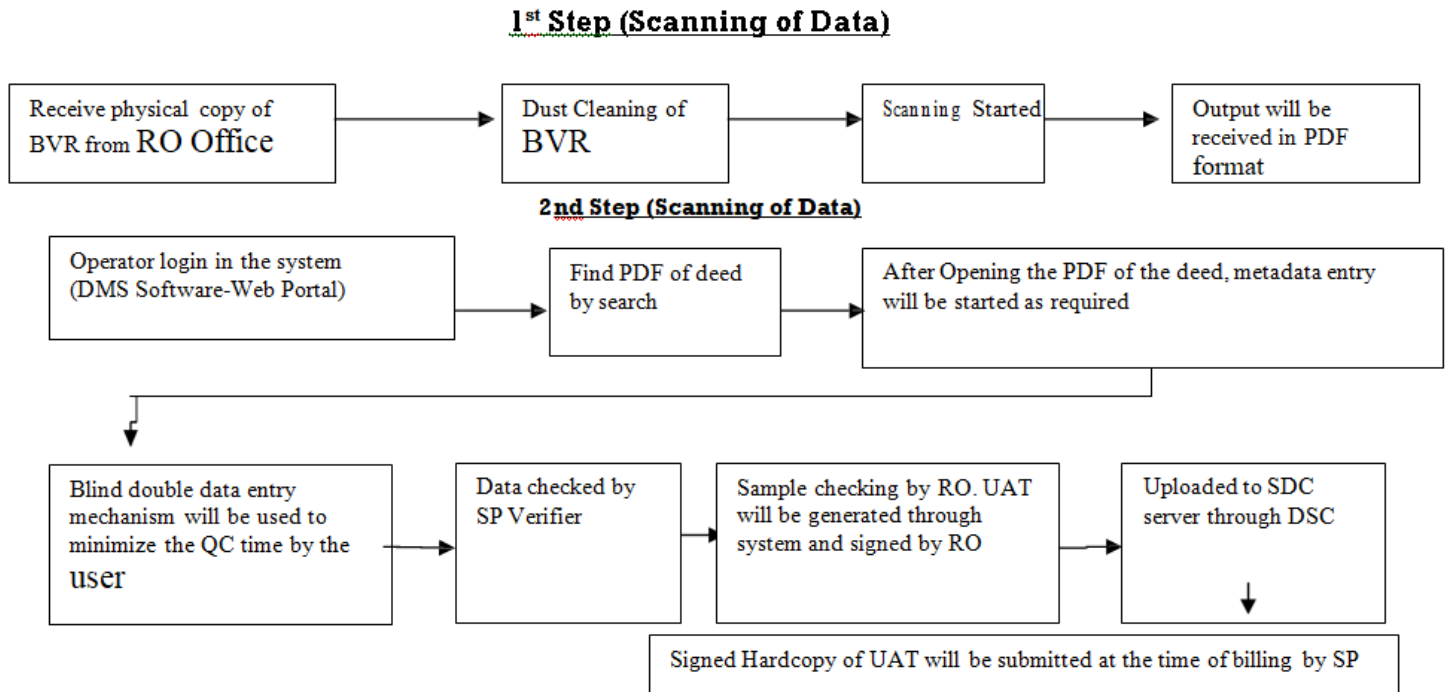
1st Step (Scanning of Data)

Receive physical copy of BVR from RO Office

Dust Cleaning of BVR

Scanning Started

Output will be received in PDF format

2nd Step (Scanning of Data)

Operator login in the system (DMS Software-Web Portal)

Find PDF of deed by search

After Opening the PDF of the deed, metadata entry will be started as required

Blind double data entry mechanism will be used to minimize the QC time by the user

Data checked by SP Verifier

Sample checking by RO. UAT will be generated through system and signed by RO

Uploaded to SDC server through DSC

Signed Hardcopy of UAT will be submitted at the time of billing by SP